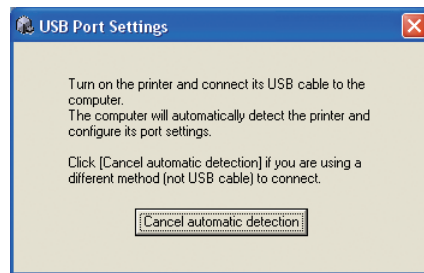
USB Port Settings

Turn on the printer and connect its USB cable to the computer.
The computer will automatically detect the printer and configure its port settings.

Click [Cancel automatic detection] if you are using a different method (not USB cable) to connect.

Cancel automatic detection